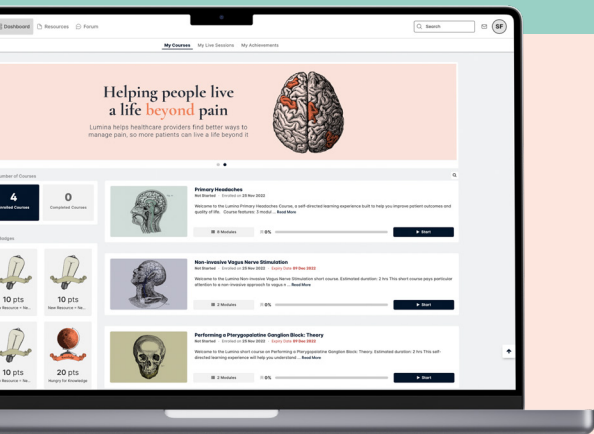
Dashboard Resources Forum

Search SF

My Courses My Live Sessions My Achievements

Helping people live a life beyond pain

Lumina helps healthcare providers find better ways to manage pain, so more patients can live a life beyond it

Number of Courses

4 Enrolled Courses

0 Completed Courses

Badges

10 pts New Resource – Ne...

10 pts New Resource – Ne...

10 pts New Resource – Ne...

20 pts Hungry for Knowledge

Primary Headaches
Not Started Enrolled on 29 Nov 2022
Welcome to the Lumina Primary Headaches Course, a self-directed learning experience built to help you improve patient outcomes and quality of life. Course features: 3 modul... Read More
6 Modules 0% Start

Non-invasive Vagus Nerve Stimulation
Not Started Enrolled on 29 Nov 2022 Expiry Date 09 Dec 2022
Welcome to the Lumina Non-invasive Vagus Nerve Stimulation short course. Estimated duration: 2 hrs This short course pays particular attention to a non-invasive approach to vagus n... Read More
2 Modules 0% Start

Performing a Pterygopalatine Ganglion Block: Theory
Not Started Enrolled on 29 Nov 2022 Expiry Date 09 Dec 2022
Welcome to the Lumina short course on Performing a Pterygopalatine Ganglion Block: Theory. Estimated duration: 2 hrs This self-directed learning experience will help you understand ... Read More
2 Modules 0% Start